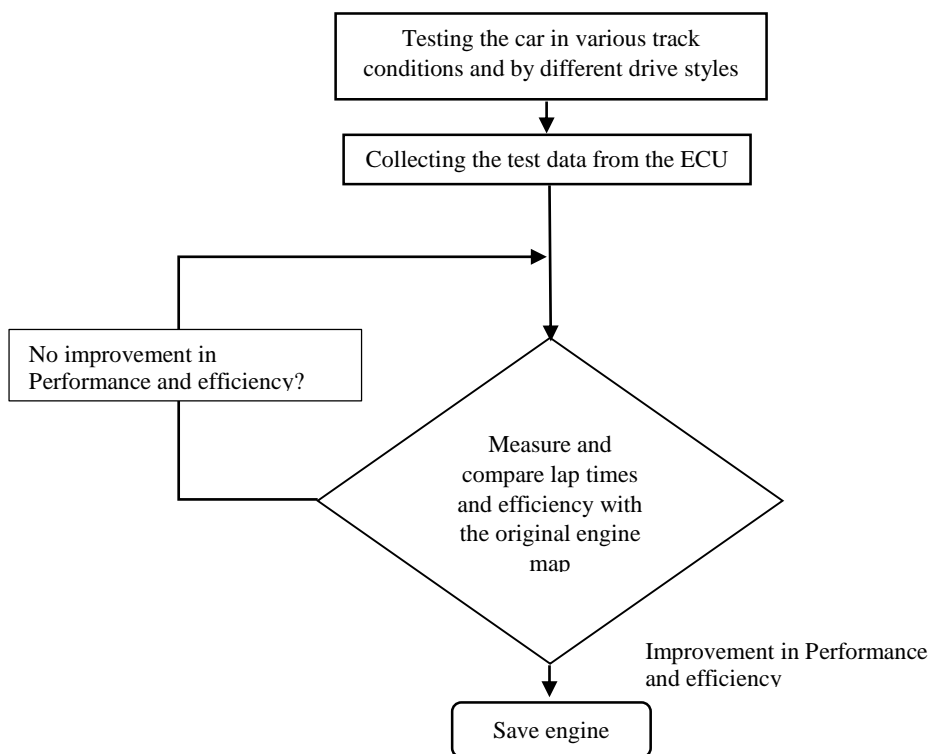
Testing the car in various track conditions and by different drive styles

Collecting the test data from the ECU

No improvement in Performance and efficiency?

Measure and compare lap times and efficiency with the original engine map

Improvement in Performance and efficiency

Save engine